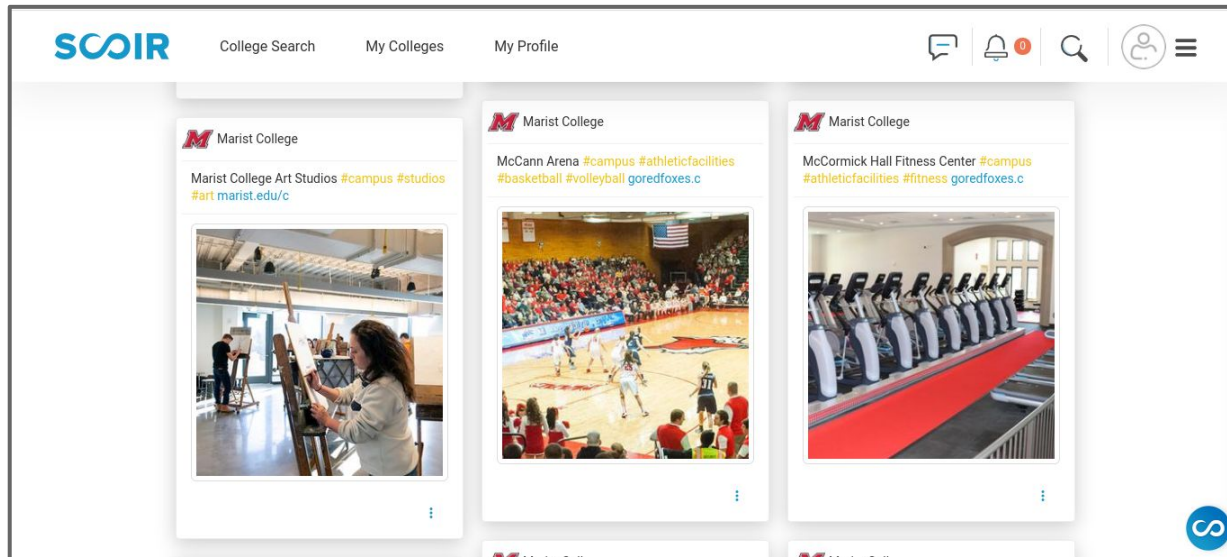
SCOIR College Search My Colleges My Profile

0

Marist College

Marist College Art Studios #campus #studios #art marist.edu/c

Marist College

McCann Arena #campus #athleticfacilities #basketball #volleyball goredfoxes.c

Marist College

McCormick Hall Fitness Center #campus #athleticfacilities #fitness goredfoxes.c